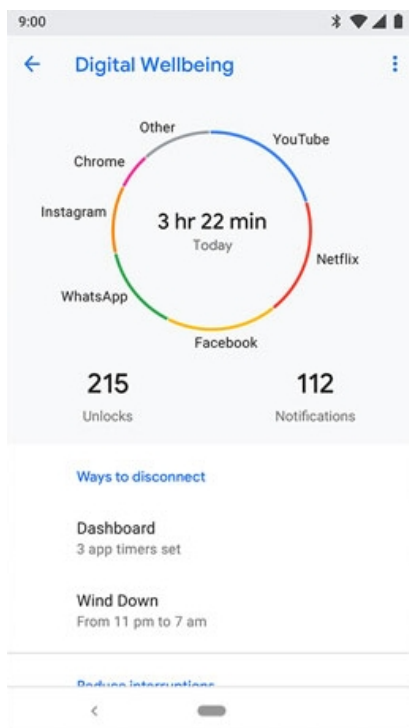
9:00

Digital Wellbeing

Other
YouTube
Chrome
Instagram
3 hr 22 min
Today
Netflix
WhatsApp
Facebook

215
Unlocks

112
Notifications

Ways to disconnect

Dashboard
3 app timers set

Wind Down
From 11 pm to 7 am

Reduce interruptions